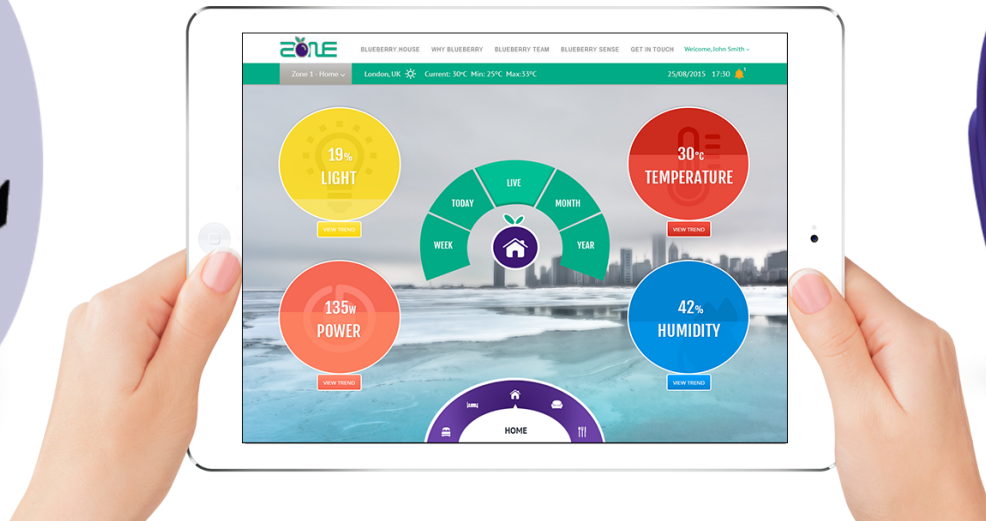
ZONE

BLUEBERRY HOUSE WHY BLUEBERRY BLUEBERRY TEAM BLUEBERRY SENSE GET IN TOUCH Welcome, John Smith

Zone 1 - Home London, UK Current: 30°C Min: 25°C Max: 53°C 25/08/2015 17:30

19%
LIGHT
VIEW TREND

TODAY LIVE MONTH WEEK YEAR

30°C
TEMPERATURE
VIEW TREND

135W
POWER
VIEW TREND

42%
HUMIDITY
VIEW TREND

HOME